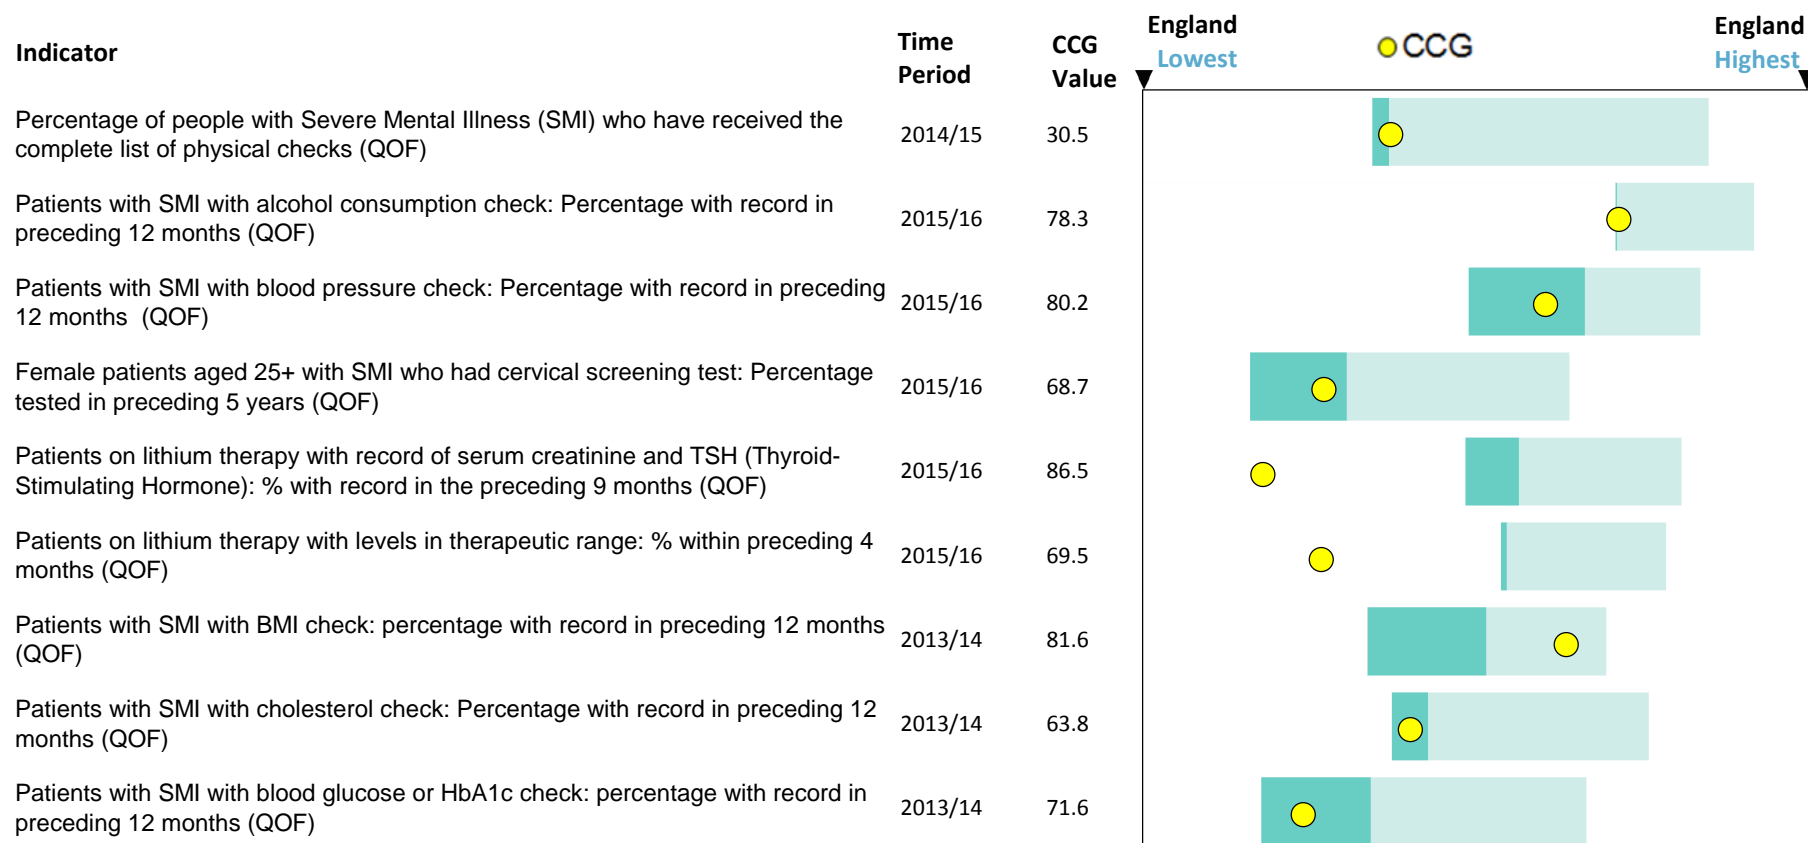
| Indicator | Time Period | CCG Value |
|---|---|---|
| Percentage of people with Severe Mental Illness (SMI) who have received the complete list of physical checks (QOF) | 2014/15 | 30.5 |
| Patients with SMI with alcohol consumption check: Percentage with record in preceding 12 months (QOF) | 2015/16 | 78.3 |
| Patients with SMI with blood pressure check: Percentage with record in preceding 12 months (QOF) | 2015/16 | 80.2 |
| Female patients aged 25+ with SMI who had cervical screening test: Percentage tested in preceding 5 years (QOF) | 2015/16 | 68.7 |
| Patients on lithium therapy with record of serum creatinine and TSH (Thyroid-Stimulating Hormone): % with record in the preceding 9 months (QOF) | 2015/16 | 86.5 |
| Patients on lithium therapy with levels in therapeutic range: % within preceding 4 months (QOF) | 2015/16 | 69.5 |
| Patients with SMI with BMI check: percentage with record in preceding 12 months (QOF) | 2013/14 | 81.6 |
| Patients with SMI with cholesterol check: Percentage with record in preceding 12 months (QOF) | 2013/14 | 63.8 |
| Patients with SMI with blood glucose or HbA1c check: percentage with record in preceding 12 months (QOF) | 2013/14 | 71.6 |

England Lowest
CCG
England Highest